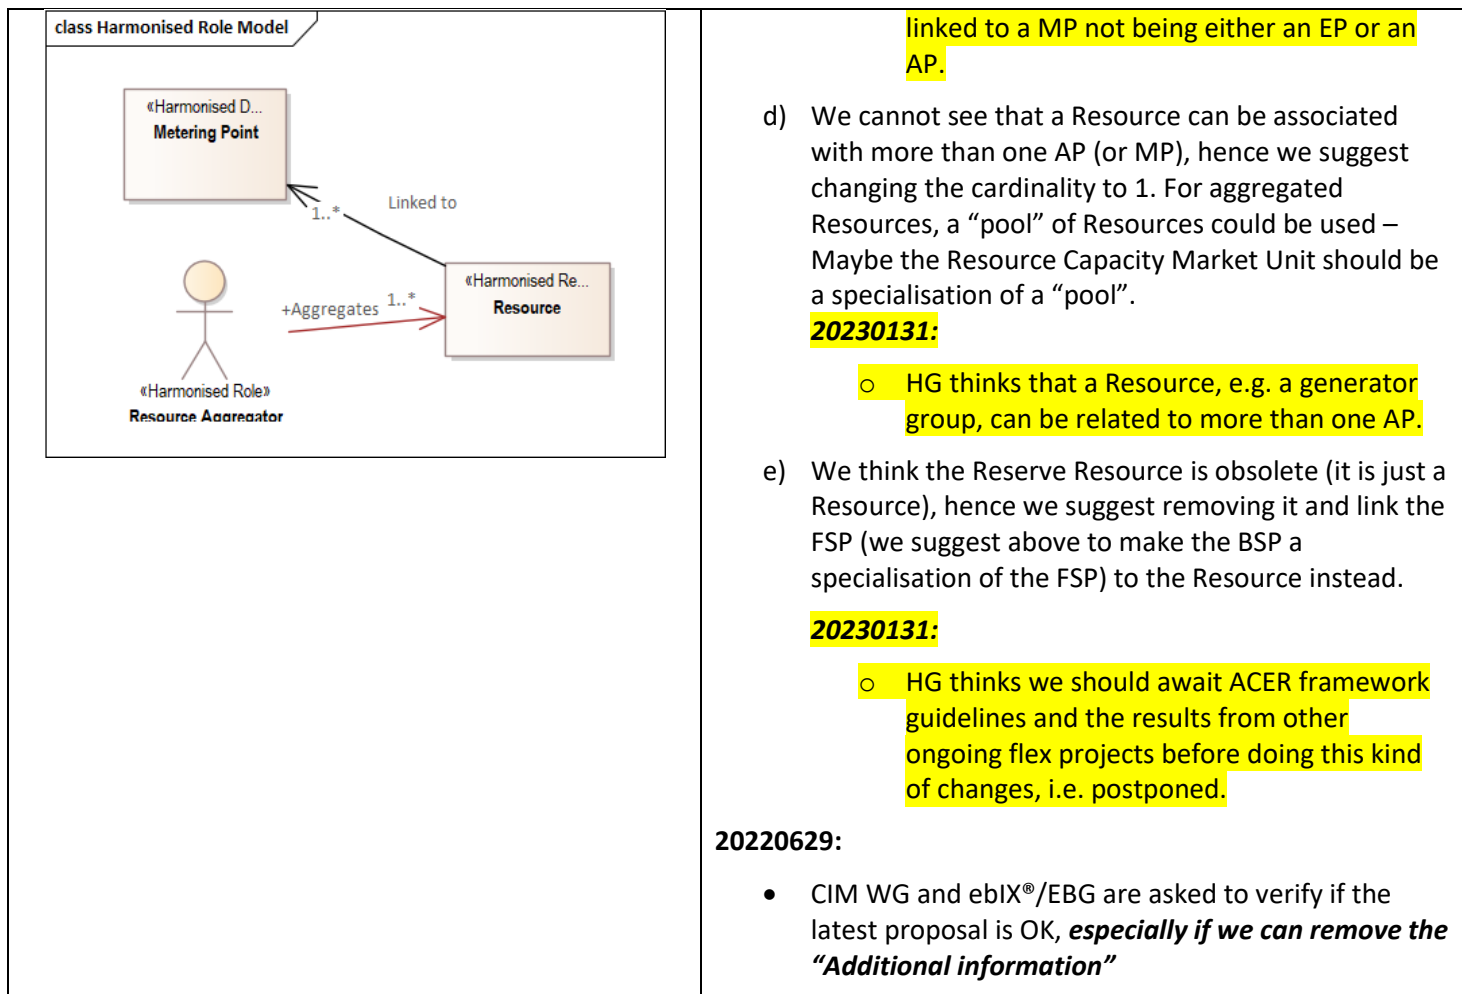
class Harmonised Role Model

«Harmonised D...
Metering Point

1..*

Linked to

«Harmonised Re...
Resource

+Aggregates

1..*

«Harmonised Role»
Resource Aggregator

linked to a MP not being either an EP or an AP.

d) We cannot see that a Resource can be associated with more than one AP (or MP), hence we suggest changing the cardinality to 1. For aggregated Resources, a "pool" of Resources could be used – Maybe the Resource Capacity Market Unit should be a specialisation of a "pool".

*20230131:*

o HG thinks that a Resource, e.g. a generator group, can be related to more than one AP.

e) We think the Reserve Resource is obsolete (it is just a Resource), hence we suggest removing it and link the FSP (we suggest above to make the BSP a specialisation of the FSP) to the Resource instead.

*20230131:*

o HG thinks we should await ACER framework guidelines and the results from other ongoing flex projects before doing this kind of changes, i.e. postponed.

**20220629:**

• CIM WG and ebIX®/EBG are asked to verify if the latest proposal is OK, ***especially if we can remove the "Additional information"***